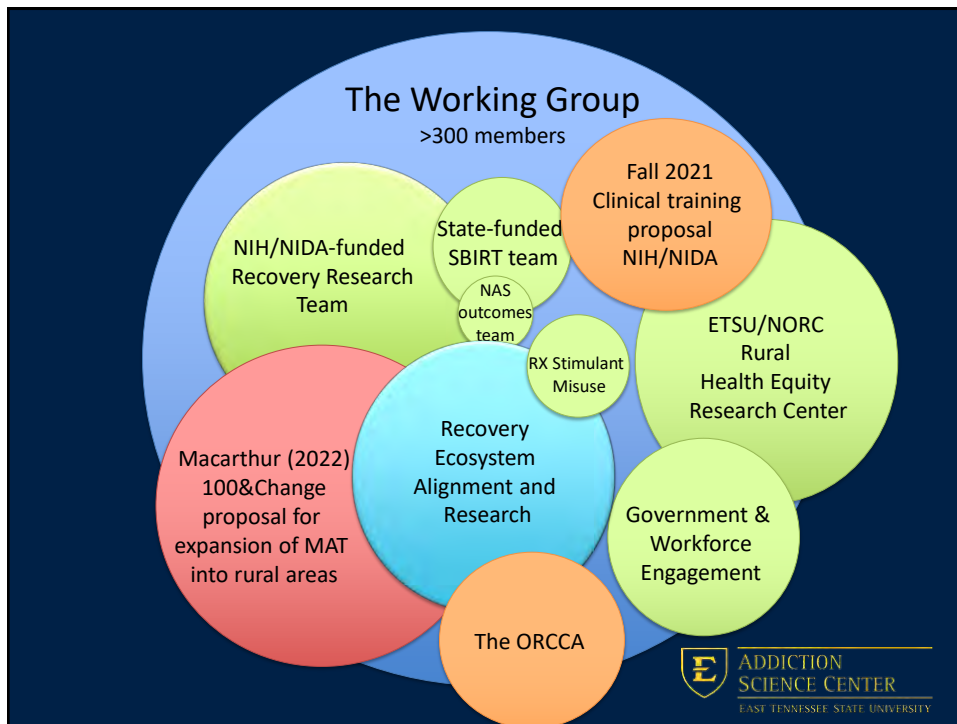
The Working Group
>300 members

NIH/NIDA-funded Recovery Research Team

State-funded SBIRT team

Fall 2021 Clinical training proposal NIH/NIDA

NAS outcomes team

RX Stimulant Misuse

ETSU/NORC Rural Health Equity Research Center

Macarthur (2022) 100&Change proposal for expansion of MAT into rural areas

Recovery Ecosystem Alignment and Research

Government & Workforce Engagement

The ORCCA

E ADDICTION SCIENCE CENTER
EAST TENNESSEE STATE UNIVERSITY